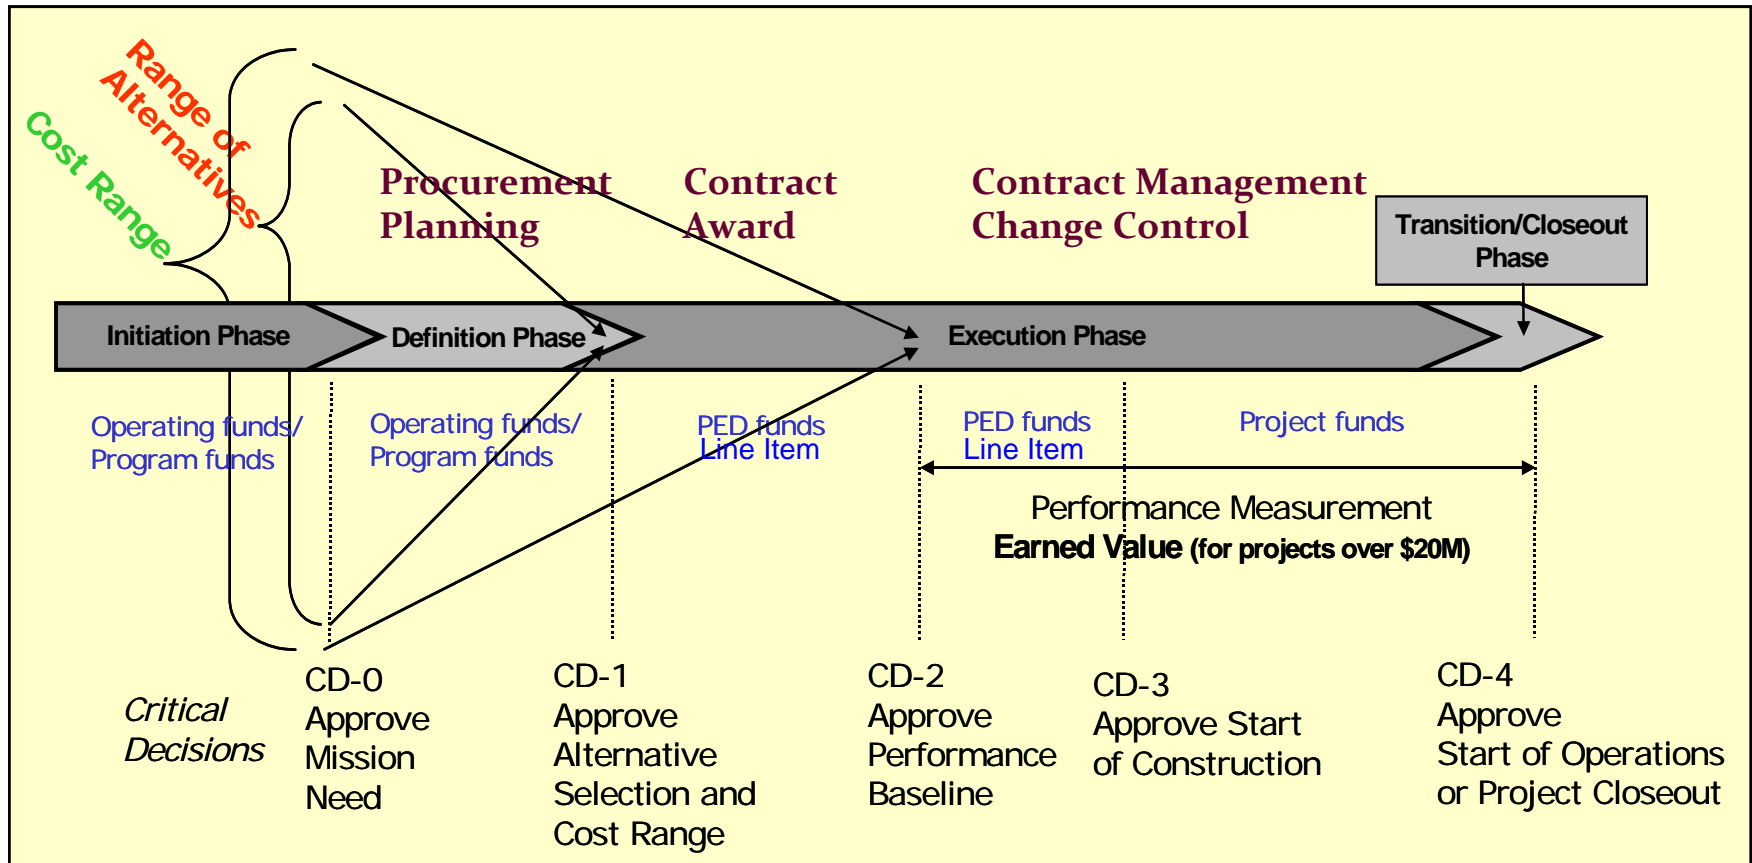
Range of Alternatives

Cost Range

Procurement Planning

Contract Award

Contract Management Change Control

Transition/Closeout Phase

Initiation Phase

Definition Phase

Execution Phase

Operating funds/ Program funds

Operating funds/ Program funds

PED funds Line Item

PED funds Line Item

Project funds

Performance Measurement

**Earned Value** (for projects over $20M)

Critical Decisions

CD-0 Approve Mission Need

CD-1 Approve Alternative Selection and Cost Range

CD-2 Approve Performance Baseline

CD-3 Approve Start of Construction

CD-4 Approve Start of Operations or Project Closeout